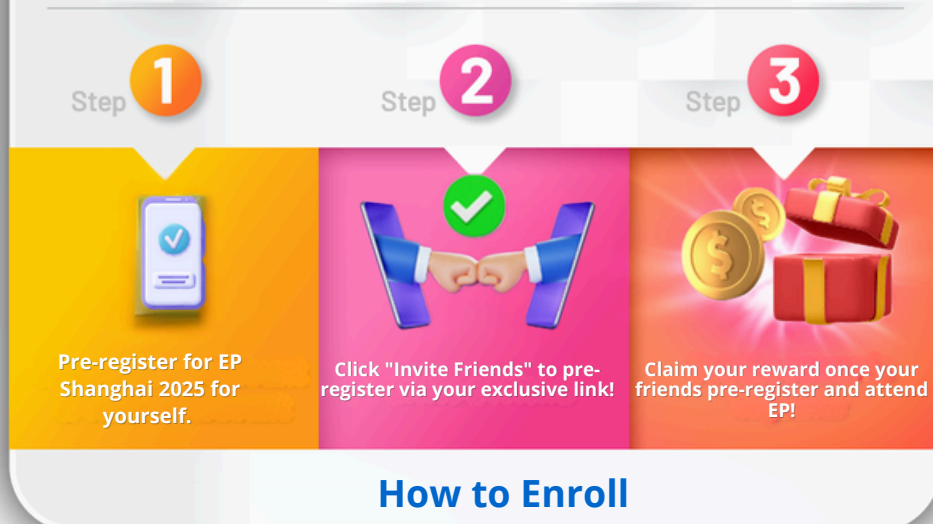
Step 1

Step 2

Step 3

Pre-register for EP Shanghai 2025 for yourself.

Click "Invite Friends" to pre-register via your exclusive link!

Claim your reward once your friends pre-register and attend EP!

How to Enroll